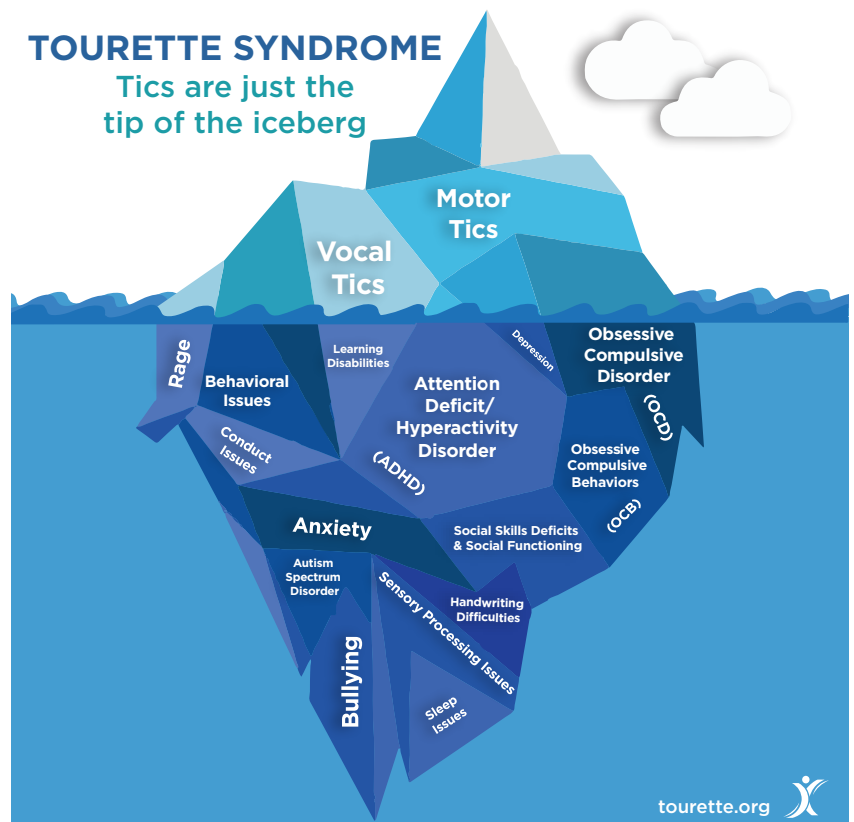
TOURETTE SYNDROME
Tics are just the tip of the iceberg

Motor Tics

Vocal Tics

Rage

Behavioral Issues

Learning Disabilities

Depression

Obsessive Compulsive Disorder (OCD)

Attention Deficit/ Hyperactivity Disorder (ADHD)

Conduct Issues

Obsessive Compulsive Behaviors (OCB)

Anxiety

Social Skills Deficits & Social Functioning

Autism Spectrum Disorder

Sensory Processing Issues

Handwriting Difficulties

Bullying

Sleep Issues

tourette.org